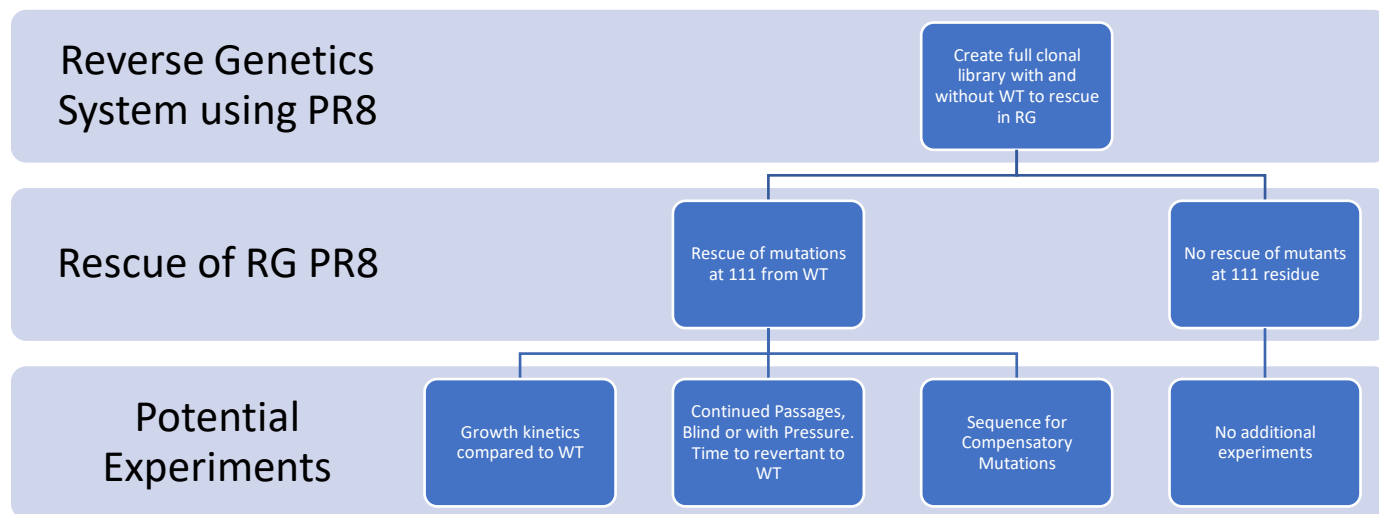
Reverse Genetics System using PR8

Create full clonal library with and without WT to rescue in RG

Rescue of RG PR8

Rescue of mutations at 111 from WT

No rescue of mutants at 111 residue

Potential Experiments

Growth kinetics compared to WT

Continued Passages, Blind or with Pressure. Time to revertant to WT

Sequence for Compensatory Mutations

No additional experiments